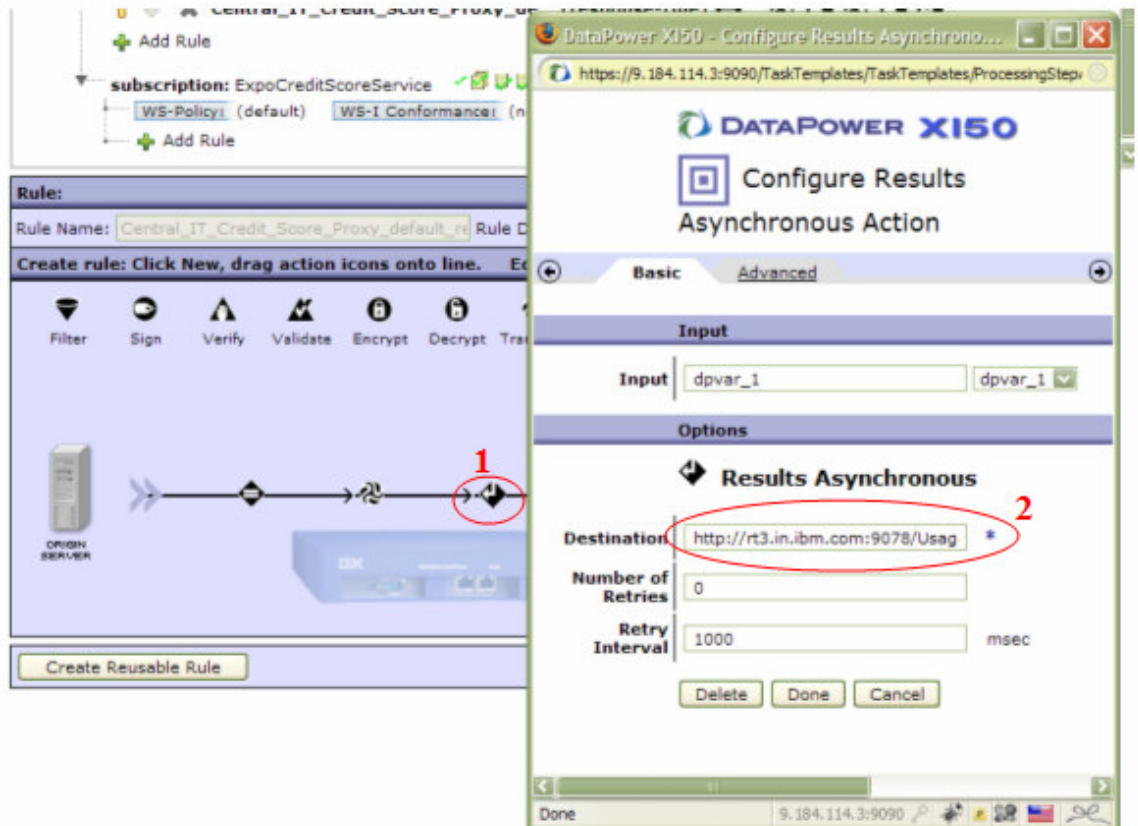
Central_IT_Credit_Score_Proxy_de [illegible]

Add Rule

subscription: ExpoCreditScoreService

WS-Policy: (default) WS-I Conformance: (n

Add Rule

Rule:

Rule Name: Central_IT_Credit_Score_Proxy_default_re Rule D

Create rule: Click New, drag action icons onto line. Ec

Filter Sign Verify Validate Encrypt Decrypt Tra

ORIGIN SERVER

1

Create Reusable Rule

DataPower XI50 - Configure Results Asynchrono...

https://9.184.114.3:9090/TaskTemplates/TaskTemplates/ProcessingStep

DATAPOWER XI50

Configure Results Asynchronous Action

Basic Advanced

Input

Input dpvar_1 dpvar_1

Options

Results Asynchronous

2

Destination http://rt3.in.ibm.com:9078/Usag *

Number of Retries 0

Retry Interval 1000 msec

Delete Done Cancel

Done 9.184.114.3:9090